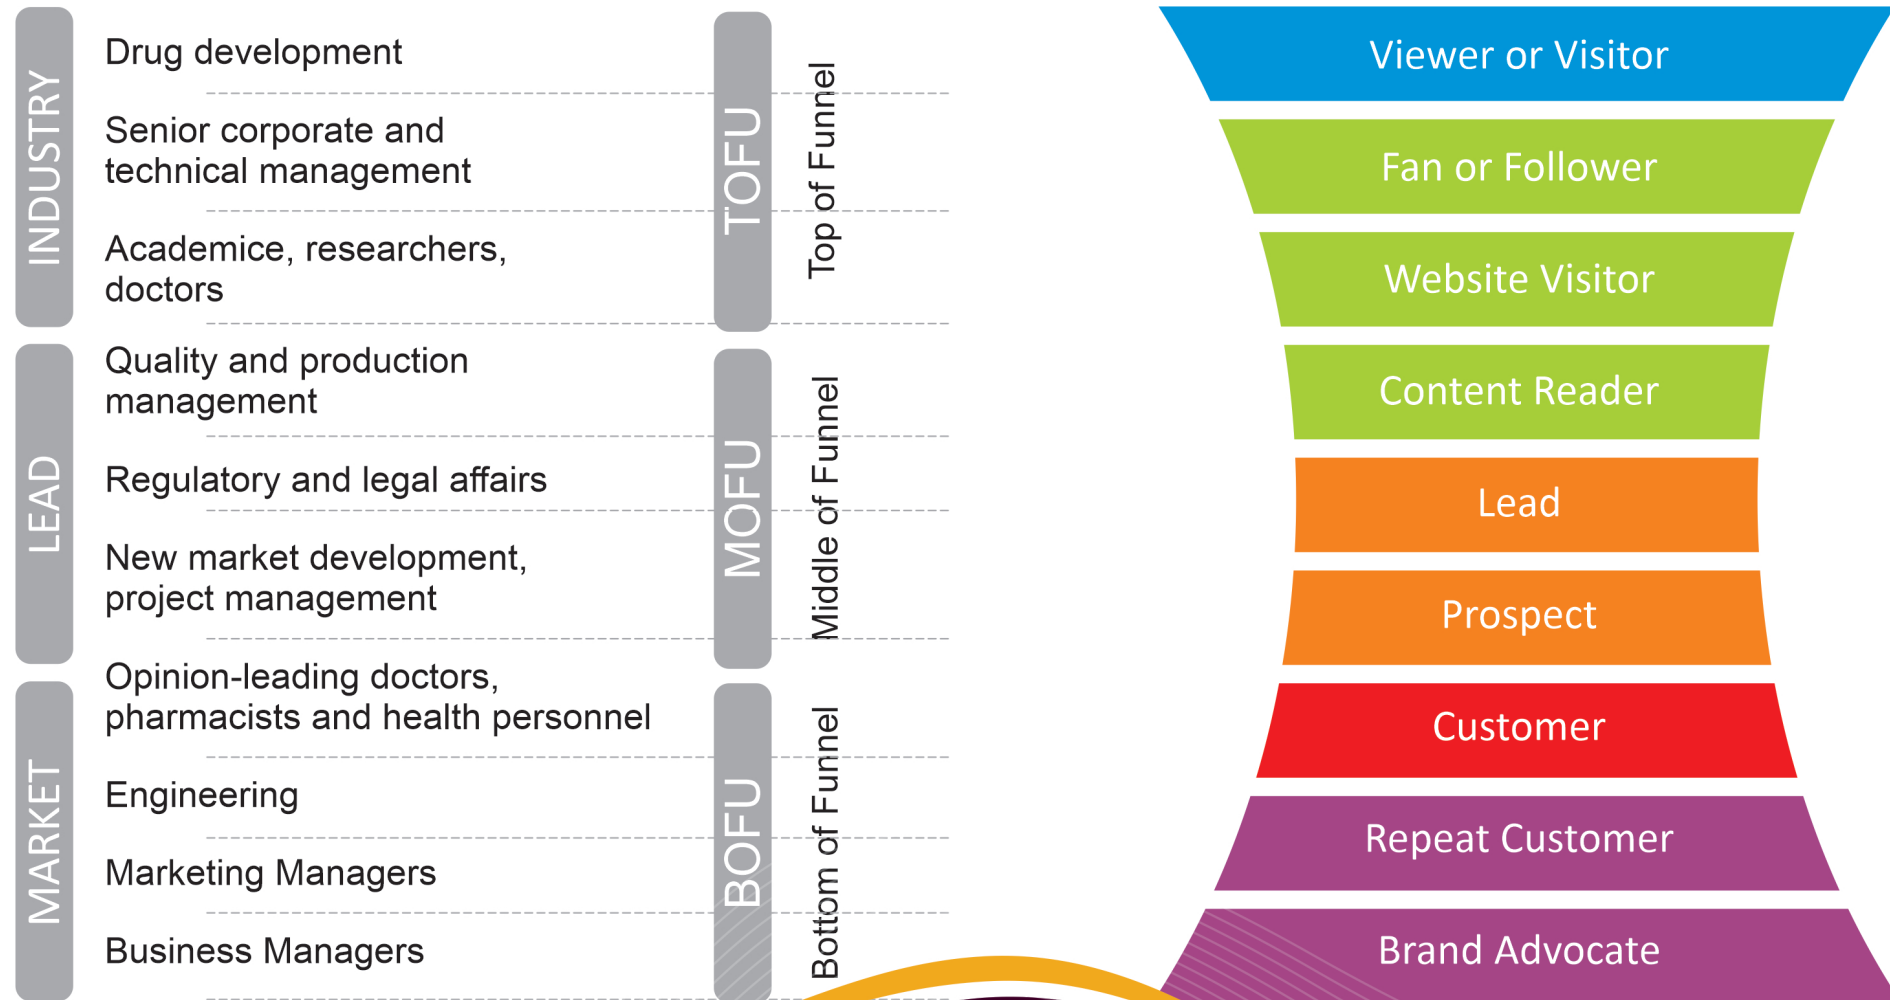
INDUSTRY

Drug development

Senior corporate and technical management

Academice, researchers, doctors

LEAD

Quality and production management

Regulatory and legal affairs

New market development, project management

MARKET

Opinion-leading doctors, pharmacists and health personnel

Engineering

Marketing Managers

Business Managers

TOFU

Top of Funnel

MOFU

Middle of Funnel

BOFU

Bottom of Funnel

Viewer or Visitor

Fan or Follower

Website Visitor

Content Reader

Lead

Prospect

Customer

Repeat Customer

Brand Advocate